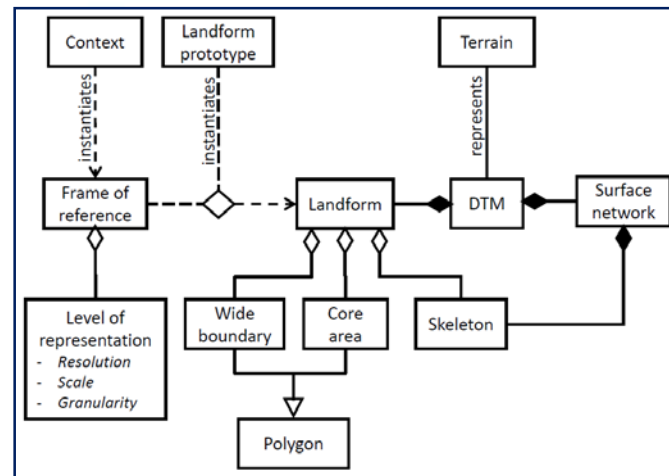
Context

instantiates

Landform prototype

instantiates

Terrain

represents

Frame of reference

Landform

DTM

Surface network

Level of representation
- Resolution
- Scale
- Granularity

Wide boundary

Core area

Skeleton

Polygon